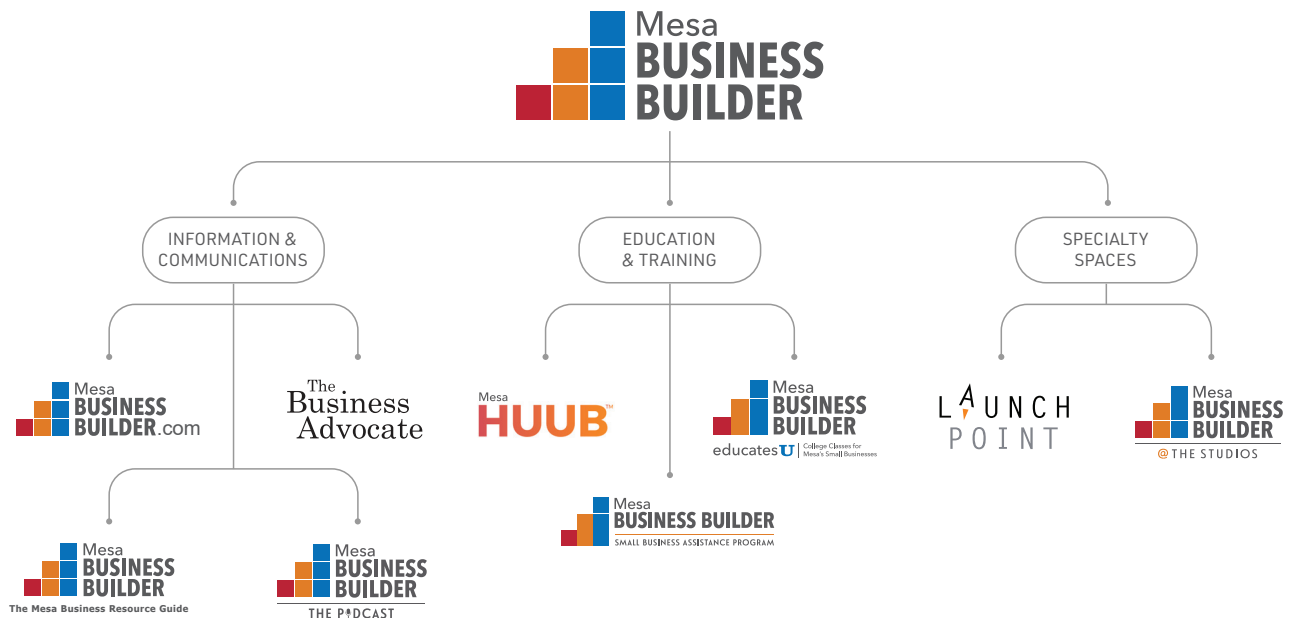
Mesa BUSINESS BUILDER

INFORMATION & COMMUNICATIONS

EDUCATION & TRAINING

SPECIALTY SPACES

Mesa BUSINESS BUILDER.com

The Business Advocate

Mesa HUUB™

Mesa BUSINESS BUILDER educates U College Classes for Mesa's Small Businesses

LAUNCH POINT

Mesa BUSINESS BUILDER @ THE STUDIOS

Mesa BUSINESS BUILDER SMALL BUSINESS ASSISTANCE PROGRAM

Mesa BUSINESS BUILDER The Mesa Business Resource Guide

Mesa BUSINESS BUILDER THE PODCAST